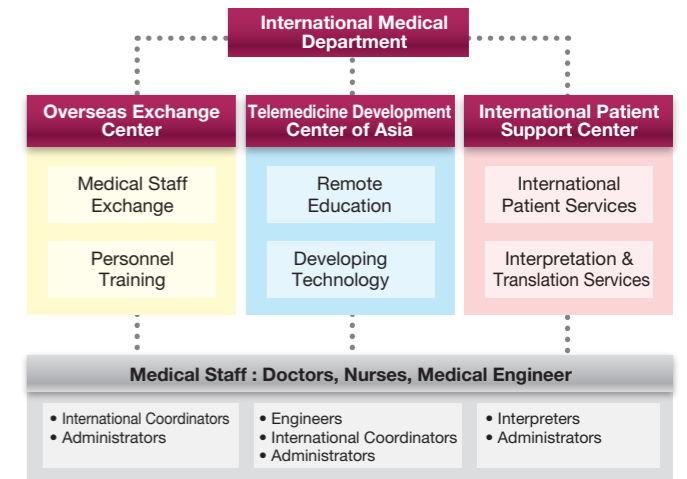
International Medical Department

Overseas Exchange Center

Medical Staff Exchange

Personnel Training

Telemedicine Development Center of Asia

Remote Education

Developing Technology

International Patient Support Center

International Patient Services

Interpretation & Translation Services

Medical Staff : Doctors, Nurses, Medical Engineer

• International Coordinators
• Administrators

• Engineers
• International Coordinators
• Administrators

• Interpreters
• Administrators